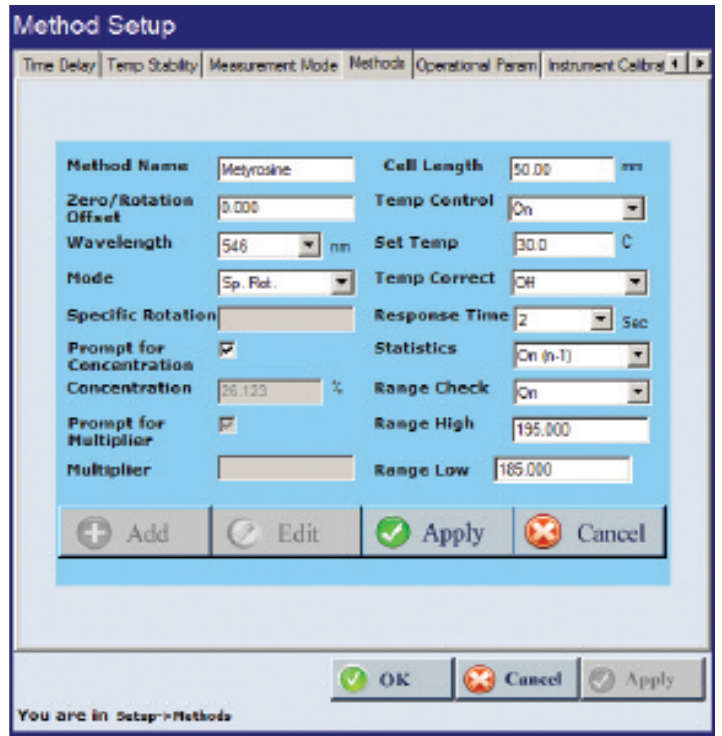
Method Setup

Time Delay | Temp Stability | Measurement Mode | Methods | Operational Param | Instrument Calibrat

Method Name Metyrosine
Zero/Rotation Offset 0.000
Wavelength 546 nm
Mode Sp. Rot.
Specific Rotation
Prompt for Concentration
Concentration 26.123 %
Prompt for Multiplier
Multiplier

Cell Length 50.00 mm
Temp Control On
Set Temp 30.0 C
Temp Correct Off
Response Time 2 Sec
Statistics On (n-1)
Range Check On
Range High 195.000
Range Low 185.000

Add Edit Apply Cancel

OK Cancel Apply

You are in Setup->Methods